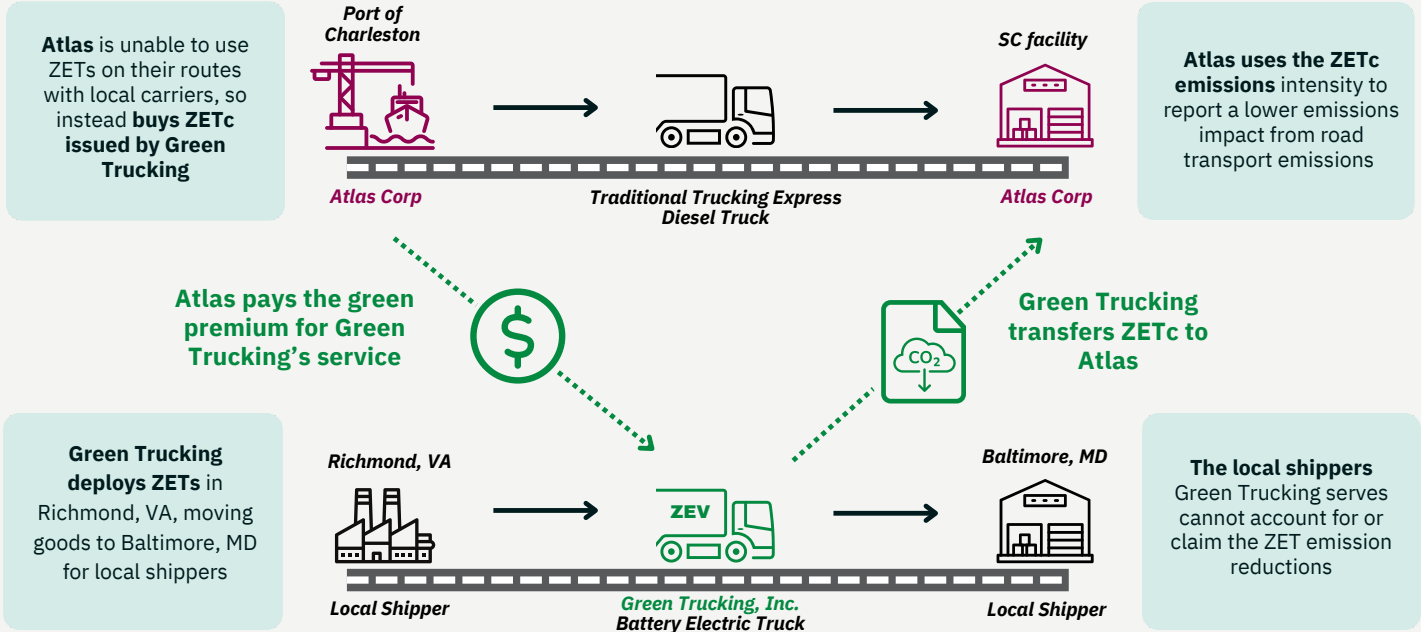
**Atlas** is unable to use ZETs on their routes with local carriers, so instead **buys ZETc issued by Green Trucking**

Port of Charleston

Atlas Corp

Traditional Trucking Express Diesel Truck

SC facility

Atlas Corp

**Atlas uses the ZETc emissions** intensity to report a lower emissions impact from road transport emissions

Atlas pays the green premium for Green Trucking's service

Green Trucking transfers ZETc to Atlas

$CO_2$

**Green Trucking deploys ZETs** in Richmond, VA, moving goods to Baltimore, MD for local shippers

Richmond, VA

Local Shipper

ZEV

Green Trucking, Inc. Battery Electric Truck

Baltimore, MD

Local Shipper

**The local shippers** Green Trucking serves cannot account for or claim the ZET emission reductions